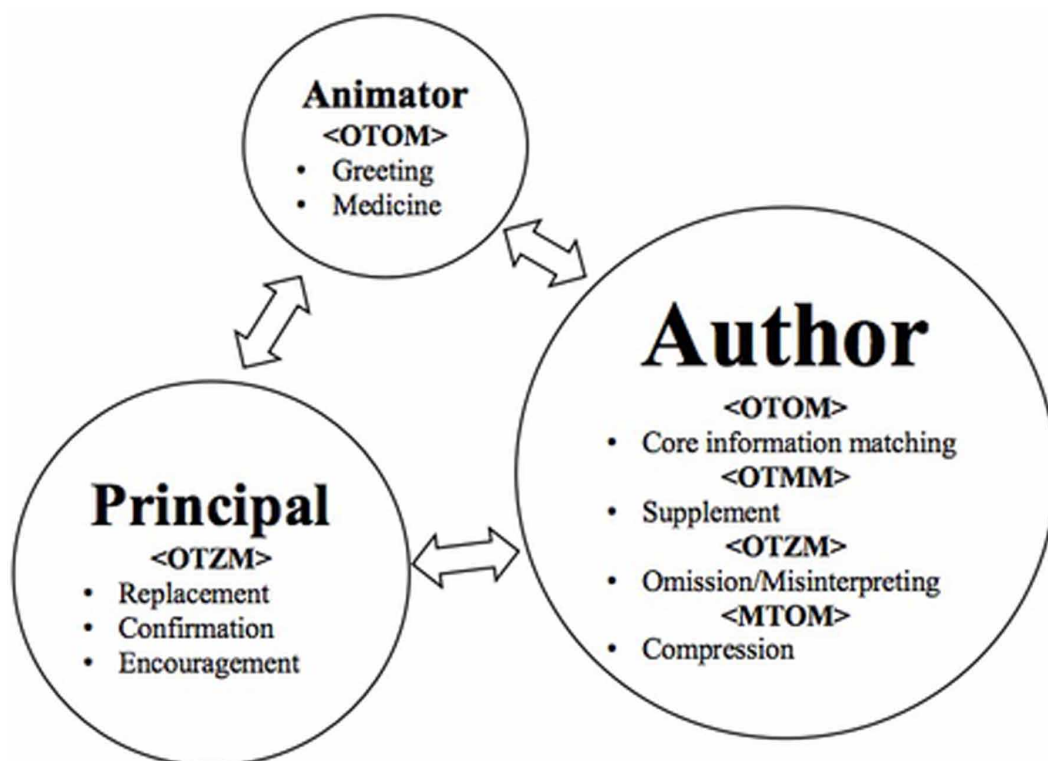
Animator
<OTOM>
• Greeting
• Medicine

Author
<OTOM>
• Core information matching
<OTMM>
• Supplement
<OTZM>
• Omission/Misinterpreting
<MTOM>
• Compression

Principal
<OTZM>
• Replacement
• Confirmation
• Encouragement